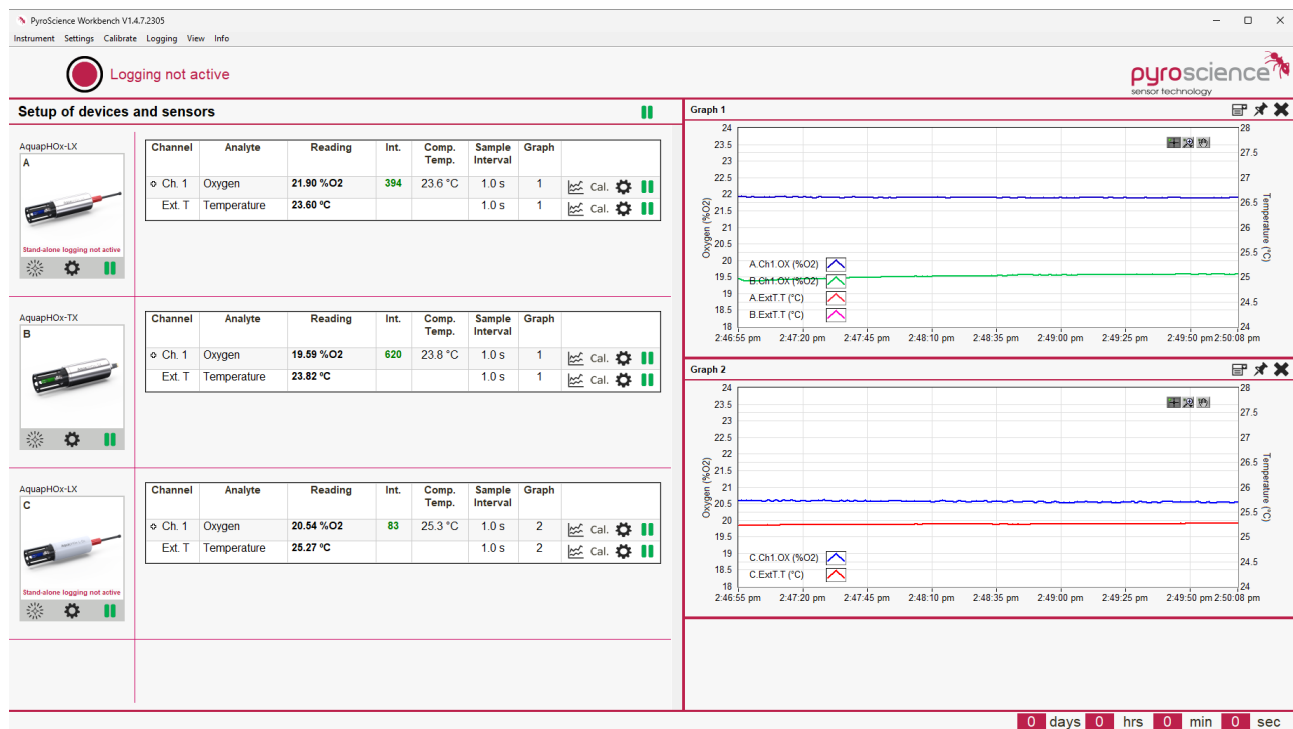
PyroScience Workbench V1.4.7.2305

Instrument Settings Calibrate Logging View Info

Logging not active

pyroscience
sensor technology

Setup of devices and sensors

AquapHOx-LX
A
Stand-alone logging not active

| Channel | Analyte | Reading | Int. | Comp. Temp. | Sample Interval | Graph | |
|---|---|---|---|---|---|---|---|
| Ch. 1 | Oxygen | 21.90 %O2 | 394 | 23.6 °C | 1.0 s | 1 | Cal. |
| Ext. T | Temperature | 23.60 °C | | | 1.0 s | 1 | Cal. |

AquapHOx-TX
B

| Channel | Analyte | Reading | Int. | Comp. Temp. | Sample Interval | Graph | |
|---|---|---|---|---|---|---|---|
| Ch. 1 | Oxygen | 19.59 %O2 | 620 | 23.8 °C | 1.0 s | 1 | Cal. |
| Ext. T | Temperature | 23.82 °C | | | 1.0 s | 1 | Cal. |

AquapHOx-LX
C
Stand-alone logging not active

| Channel | Analyte | Reading | Int. | Comp. Temp. | Sample Interval | Graph | |
|---|---|---|---|---|---|---|---|
| Ch. 1 | Oxygen | 20.54 %O2 | 83 | 25.3 °C | 1.0 s | 2 | Cal. |
| Ext. T | Temperature | 25.27 °C | | | 1.0 s | 2 | Cal. |

Graph 1
Oxygen (%O2)
24 23.5 23 22.5 22 21.5 21 20.5 20 19.5 19 18.5 18
Temperature (°C)
28 27.5 27 26.5 26 25.5 25 24.5 24
A.Ch1.OX (%O2)
B.Ch1.OX (%O2)
A.ExtT.T (°C)
B.ExtT.T (°C)
2:46:55 pm 2:47:20 pm 2:47:45 pm 2:48:10 pm 2:48:35 pm 2:49:00 pm 2:49:25 pm 2:49:50 pm 2:50:08 pm

Graph 2
Oxygen (%O2)
24 23.5 23 22.5 22 21.5 21 20.5 20 19.5 19 18.5 18
Temperature (°C)
28 27.5 27 26.5 26 25.5 25 24.5 24
C.Ch1.OX (%O2)
C.ExtT.T (°C)
2:46:55 pm 2:47:20 pm 2:47:45 pm 2:48:10 pm 2:48:35 pm 2:49:00 pm 2:49:25 pm 2:49:50 pm 2:50:08 pm

0 days 0 hrs 0 min 0 sec